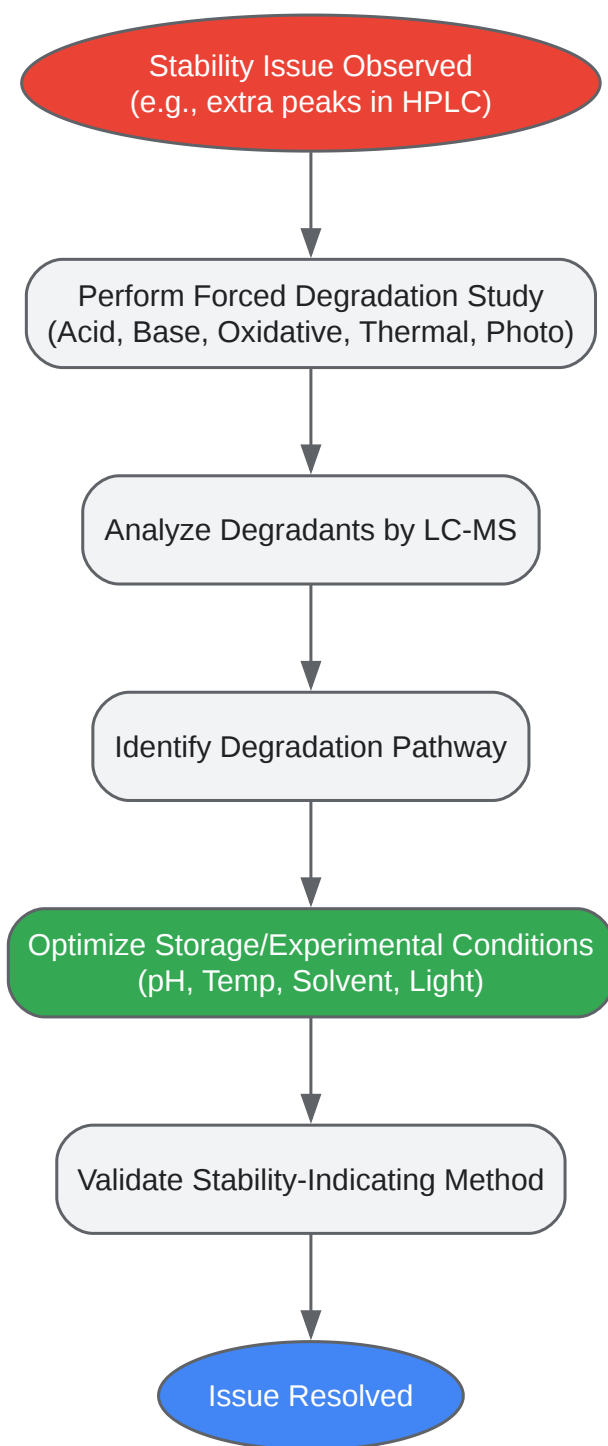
Stability Issue Observed
(e.g., extra peaks in HPLC)

Perform Forced Degradation Study
(Acid, Base, Oxidative, Thermal, Photo)

Analyze Degradants by LC-MS

Identify Degradation Pathway

Optimize Storage/Experimental Conditions
(pH, Temp, Solvent, Light)

Validate Stability-Indicating Method

Issue Resolved